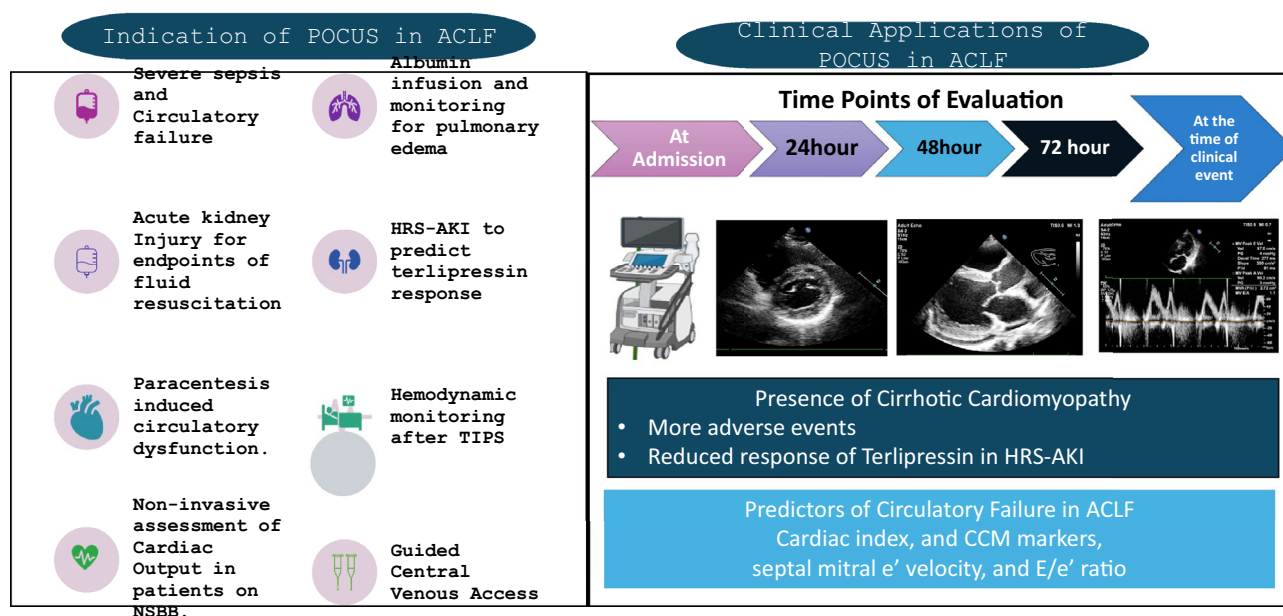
Indication of POCUS in ACLF

Severe sepsis and Circulatory failure

Albumin infusion and monitoring for pulmonary edema

Acute kidney Injury for endpoints of fluid resuscitation

HRS-AKI to predict terlipressin response

Paracentesis induced circulatory dysfunction.

Hemodynamic monitoring after TIPS

Non-invasive assessment of Cardiac Output in patients on NSBB.

Guided Central Venous Access

Clinical Applications of POCUS in ACLF

Time Points of Evaluation

At Admission

24hour

48hour

72 hour

At the time of clinical event

Presence of Cirrhotic Cardiomyopathy
• More adverse events
• Reduced response of Terlipressin in HRS-AKI

Predictors of Circulatory Failure in ACLF
Cardiac index, and CCM markers, septal mitral e' velocity, and E/e' ratio